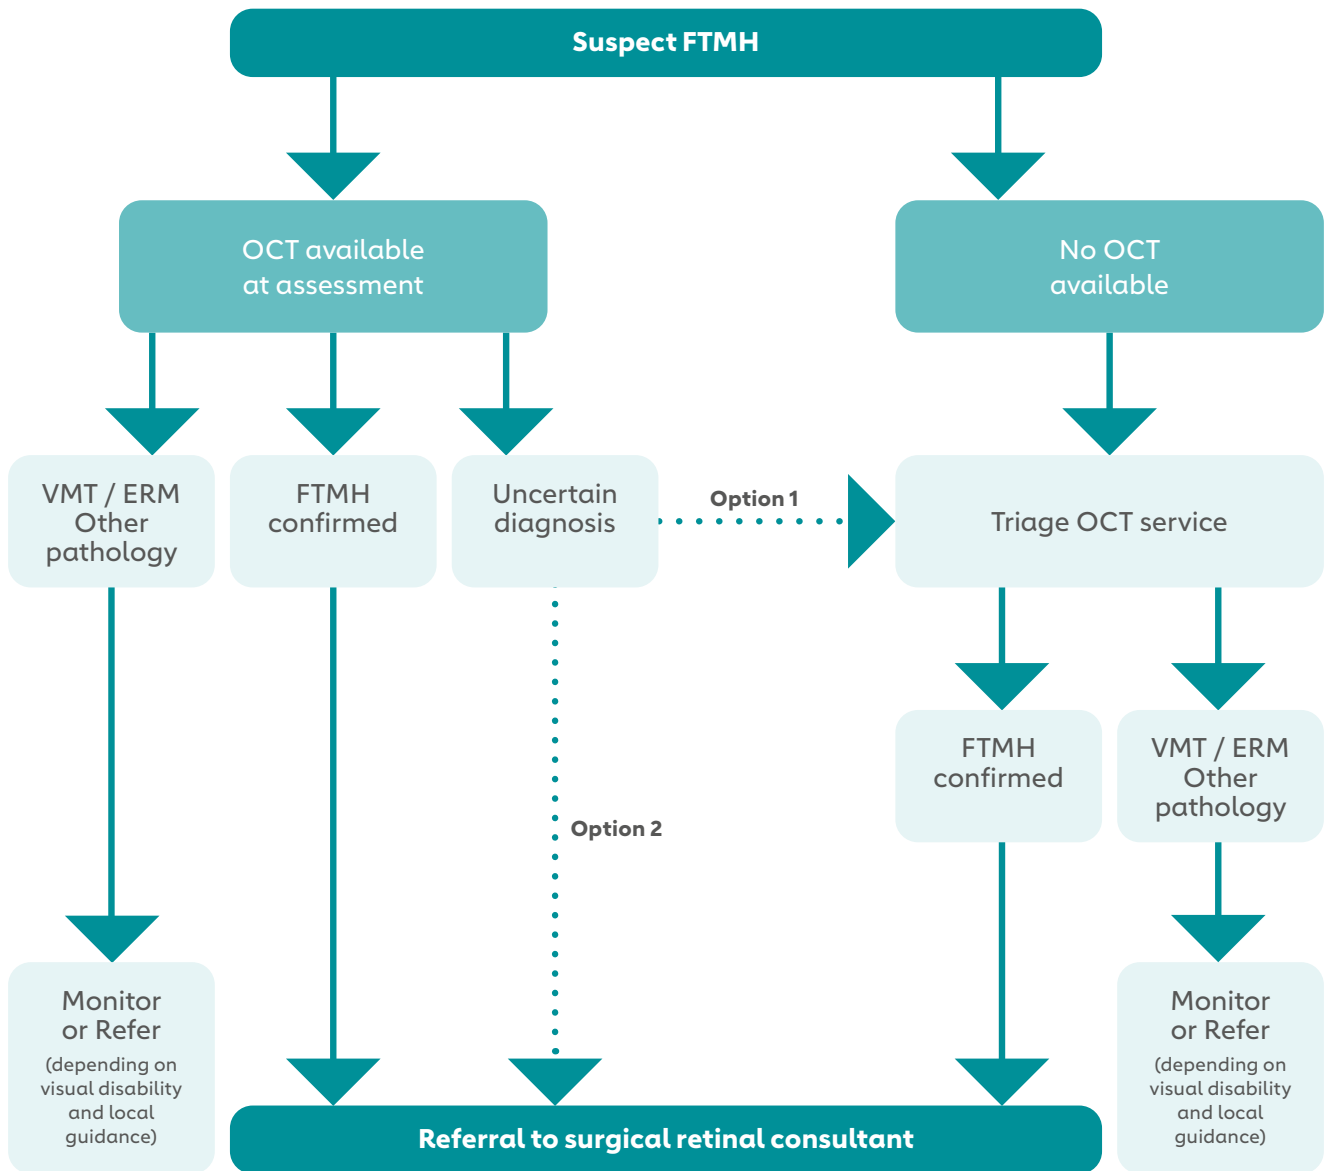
Suspect FTMH

OCT available at assessment

No OCT available

VMT / ERM Other pathology

FTMH confirmed

Uncertain diagnosis

Option 1

Triage OCT service

FTMH confirmed

VMT / ERM Other pathology

Option 2

Monitor or Refer (depending on visual disability and local guidance)

Monitor or Refer (depending on visual disability and local guidance)

Referral to surgical retinal consultant